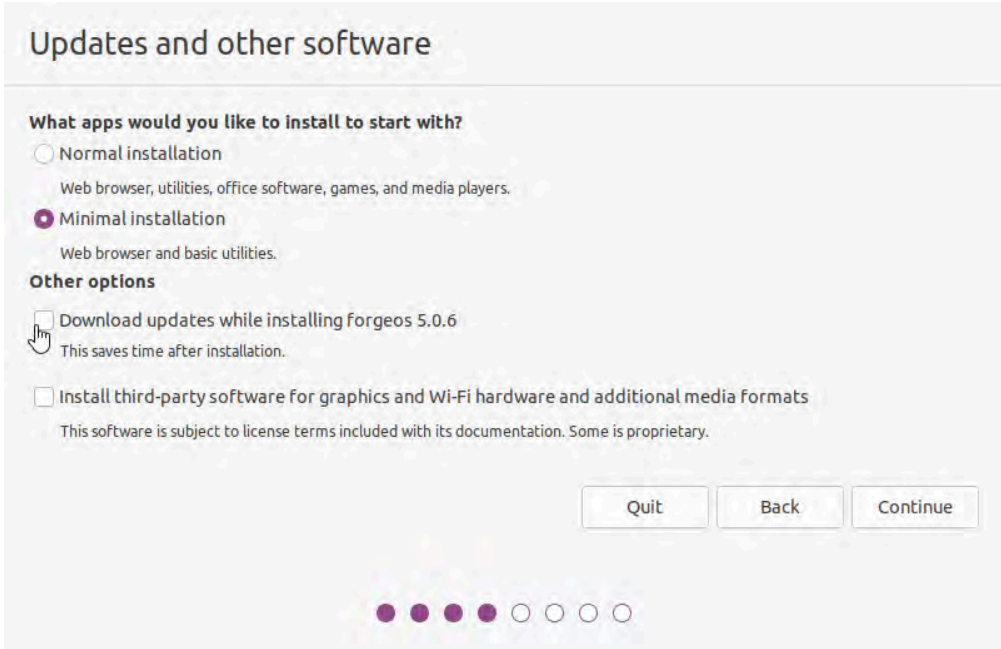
Updates and other software

What apps would you like to install to start with?

Normal installation

Web browser, utilities, office software, games, and media players.

Minimal installation

Web browser and basic utilities.

Other options

Download updates while installing forgeos 5.0.6

This saves time after installation.

Install third-party software for graphics and Wi-Fi hardware and additional media formats

This software is subject to license terms included with its documentation. Some is proprietary.

Quit

Back

Continue